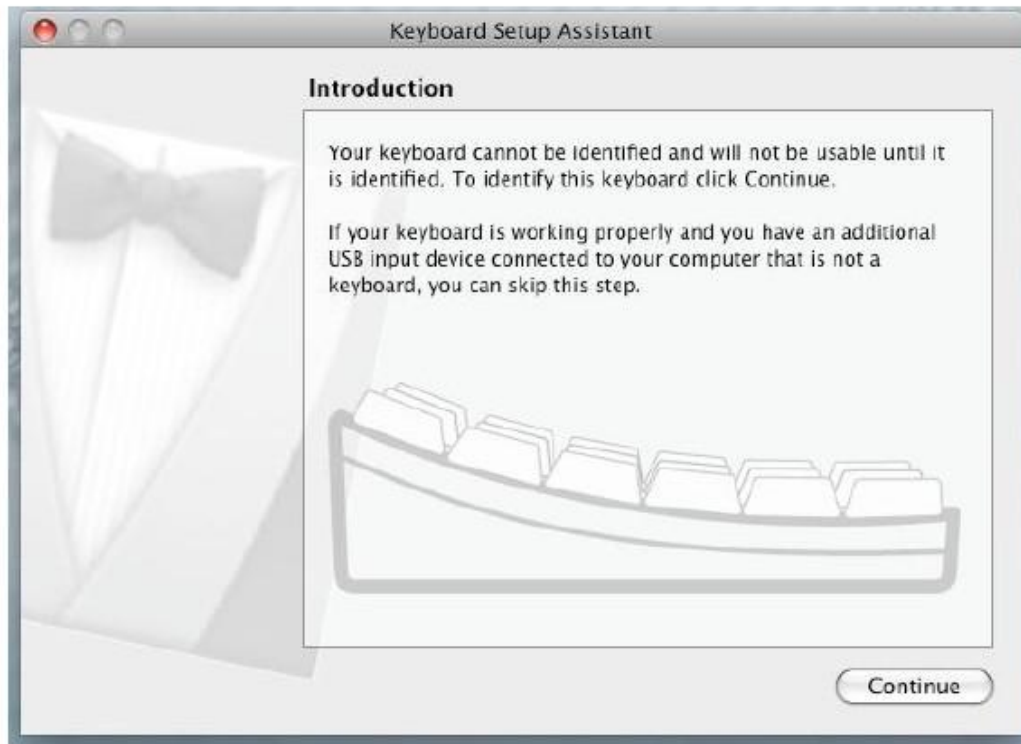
Keyboard Setup Assistant

Introduction

Your keyboard cannot be identified and will not be usable until it is identified. To identify this keyboard click Continue.

If your keyboard is working properly and you have an additional USB input device connected to your computer that is not a keyboard, you can skip this step.

Continue